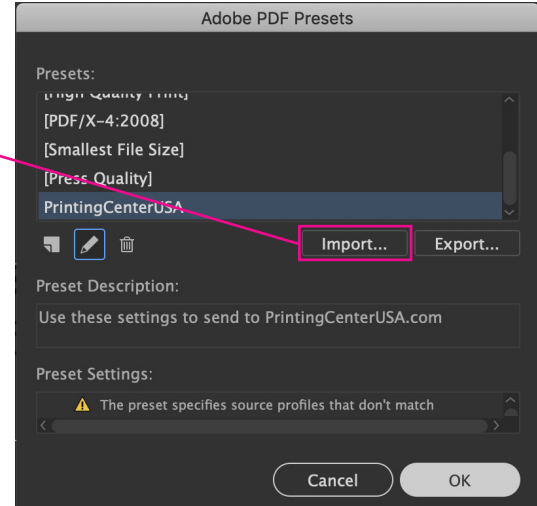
Adobe PDF Presets

Presets:

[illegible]

[PDF/X-4:2008]

[Smallest File Size]

[Press Quality]

PrintingCenterUSA

Import...

Export...

Preset Description:

Use these settings to send to PrintingCenterUSA.com

Preset Settings:

The preset specifies source profiles that don't match

Cancel

OK